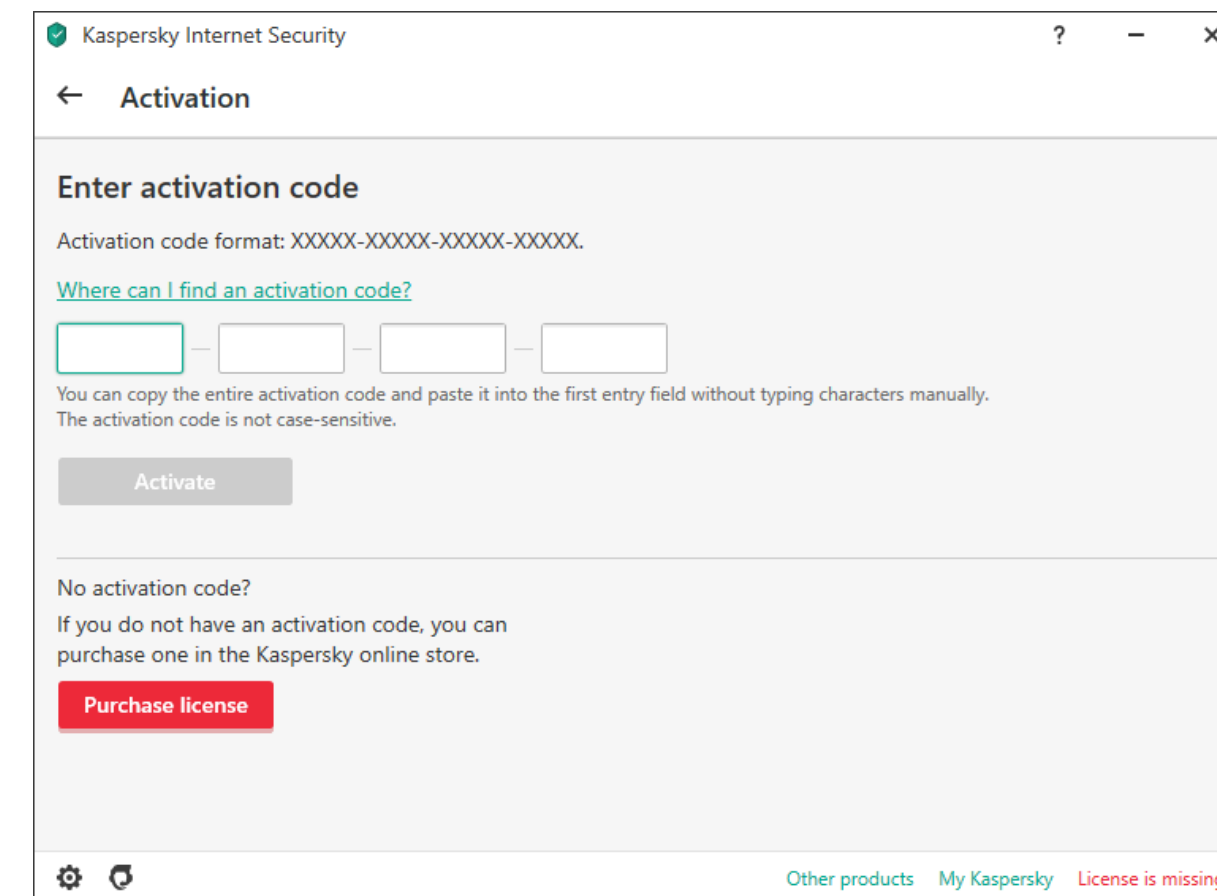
Kaspersky Internet Security

?

Activation

Enter activation code

Activation code format: XXXXX-XXXXX-XXXXX-XXXXX.

Where can I find an activation code?

You can copy the entire activation code and paste it into the first entry field without typing characters manually.
The activation code is not case-sensitive.

Activate

No activation code?

If you do not have an activation code, you can purchase one in the Kaspersky online store.

Purchase license

Other products My Kaspersky License is missin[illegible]